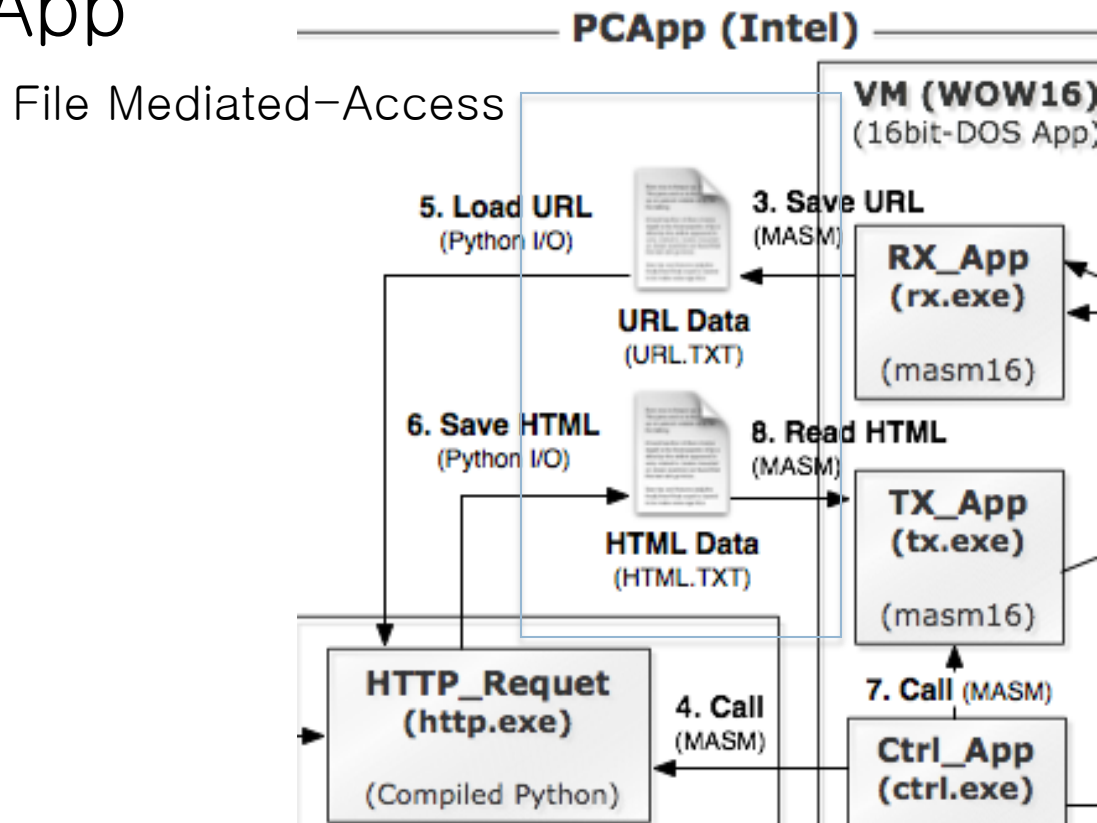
App

File Mediated-Access

PCApp (Intel)

VM (WOW16)
(16bit-DOS App)

5. Load URL
(Python I/O)

3. Save URL
(MASM)

RX_App
(rx.exe)
(masm16)

URL Data
(URL.TXT)

6. Save HTML
(Python I/O)

8. Read HTML
(MASM)

TX_App
(tx.exe)
(masm16)

HTML Data
(HTML.TXT)

HTTP_Requet
(http.exe)
(Compiled Python)

4. Call
(MASM)

7. Call (MASM)

Ctrl_App
(ctrl.exe)